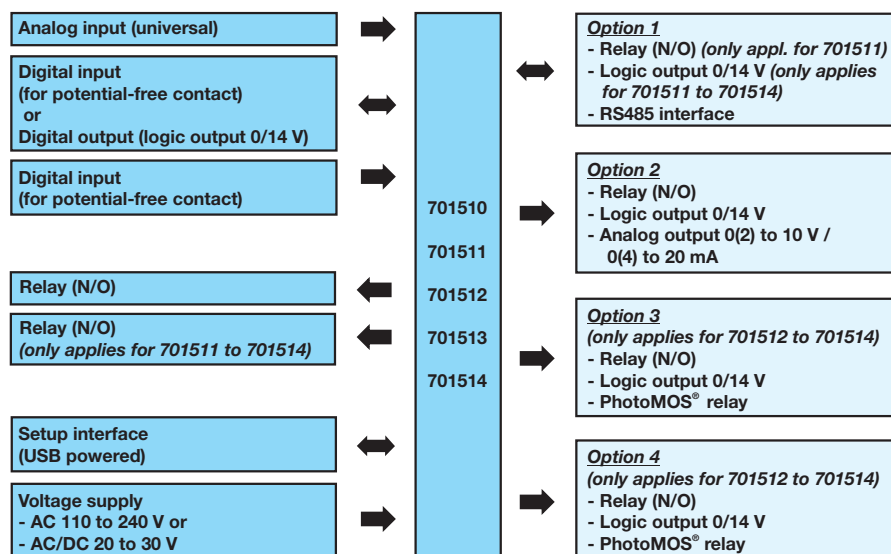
Analog input (universal)

Digital input
(for potential-free contact)
or
Digital output (logic output 0/14 V)

Digital input
(for potential-free contact)

Relay (N/O)

Relay (N/O)
*(only applies for 701511 to 701514)*

Setup interface
(USB powered)

Voltage supply
- AC 110 to 240 V or
- AC/DC 20 to 30 V

701510
701511
701512
701513
701514

*Option 1*
- Relay (N/O) *(only appl. for 701511)*
- Logic output 0/14 V *(only applies for 701511 to 701514)*
- RS485 interface

*Option 2*
- Relay (N/O)
- Logic output 0/14 V
- Analog output 0(2) to 10 V / 0(4) to 20 mA

*Option 3*
*(only applies for 701512 to 701514)*
- Relay (N/O)
- Logic output 0/14 V
- PhotoMOS® relay

*Option 4*
*(only applies for 701512 to 701514)*
- Relay (N/O)
- Logic output 0/14 V
- PhotoMOS® relay